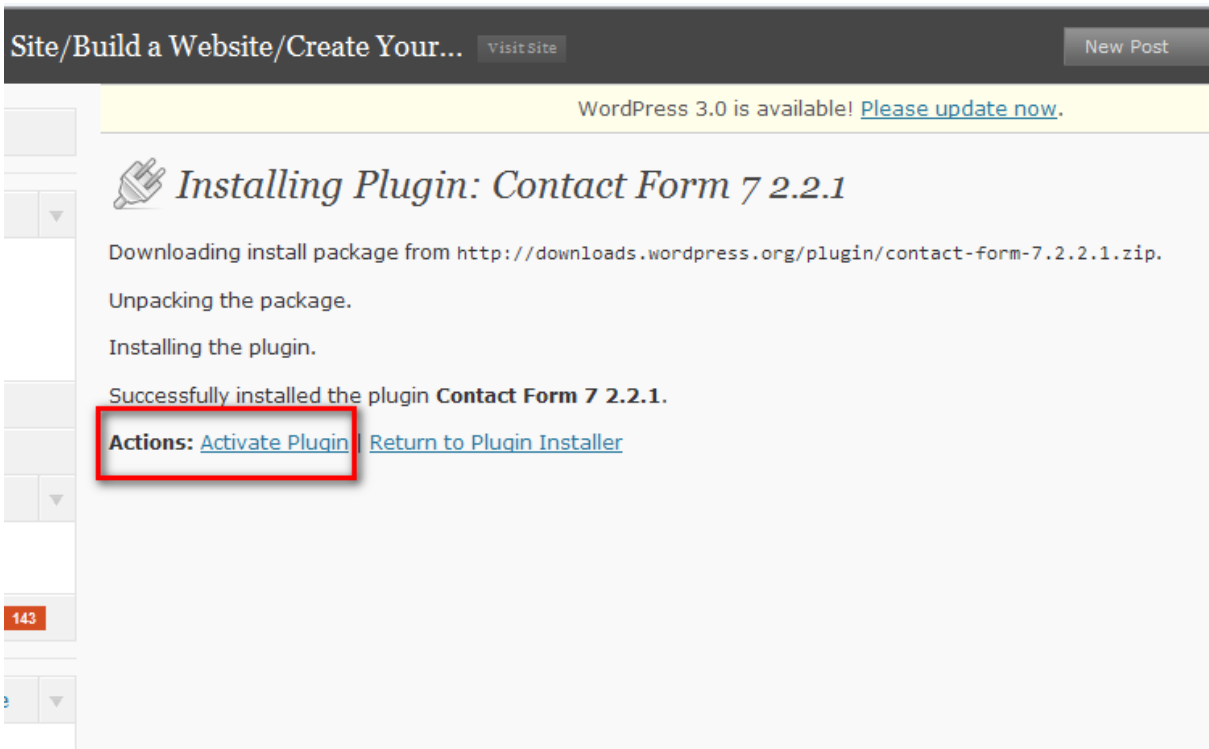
Site/Build a Website/Create Your... Visit Site

New Post

WordPress 3.0 is available! Please update now.

Installing Plugin: Contact Form 7 2.2.1

Downloading install package from http://downloads.wordpress.org/plugin/contact-form-7.2.2.1.zip.

Unpacking the package.

Installing the plugin.

Successfully installed the plugin **Contact Form 7 2.2.1**.

**Actions:** Activate Plugin | Return to Plugin Installer

143

e